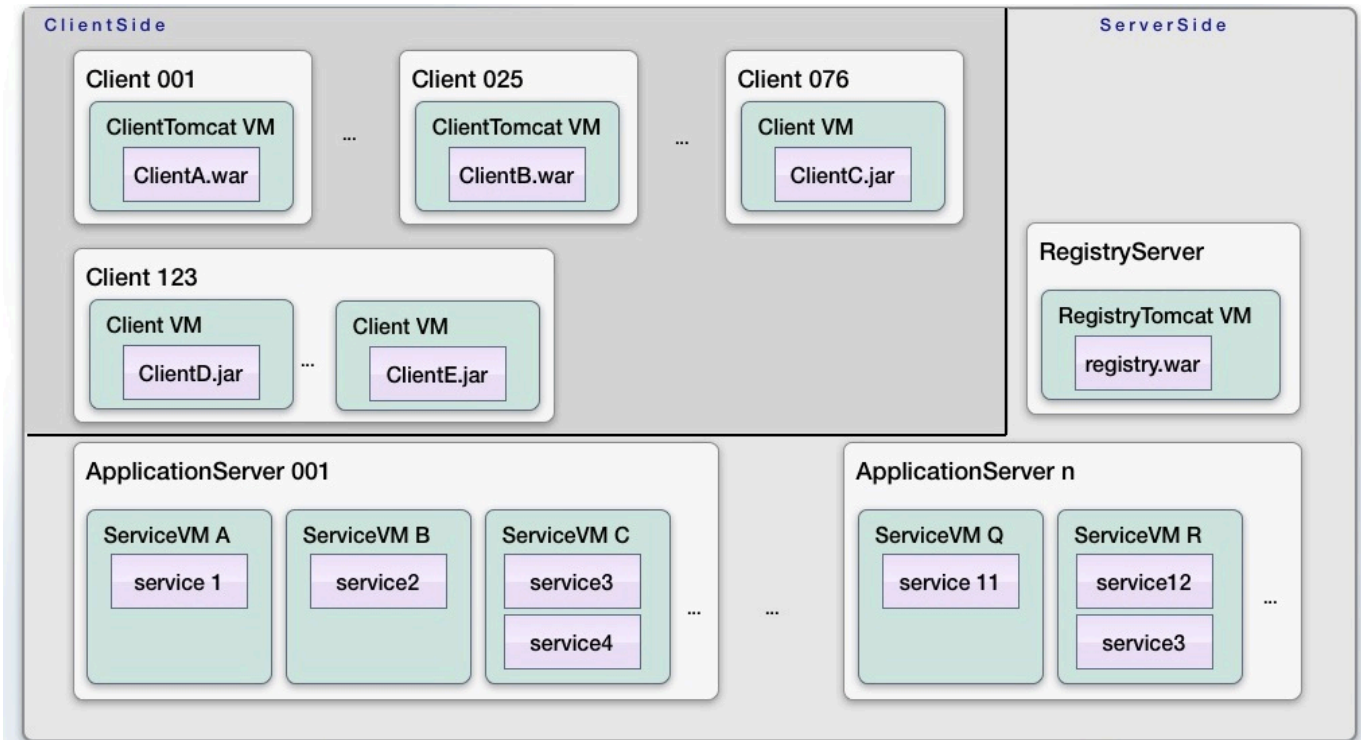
ClientSide

Client 001
ClientTomcat VM
ClientA.war

...

Client 025
ClientTomcat VM
ClientB.war

...

Client 076
Client VM
ClientC.jar

Client 123
Client VM
ClientD.jar

...

Client VM
ClientE.jar

ServerSide

RegistryServer
RegistryTomcat VM
registry.war

ApplicationServer 001
ServiceVM A
service 1
ServiceVM B
service2
ServiceVM C
service3
service4

...

...

ApplicationServer n
ServiceVM Q
service 11
ServiceVM R
service12
service3

...